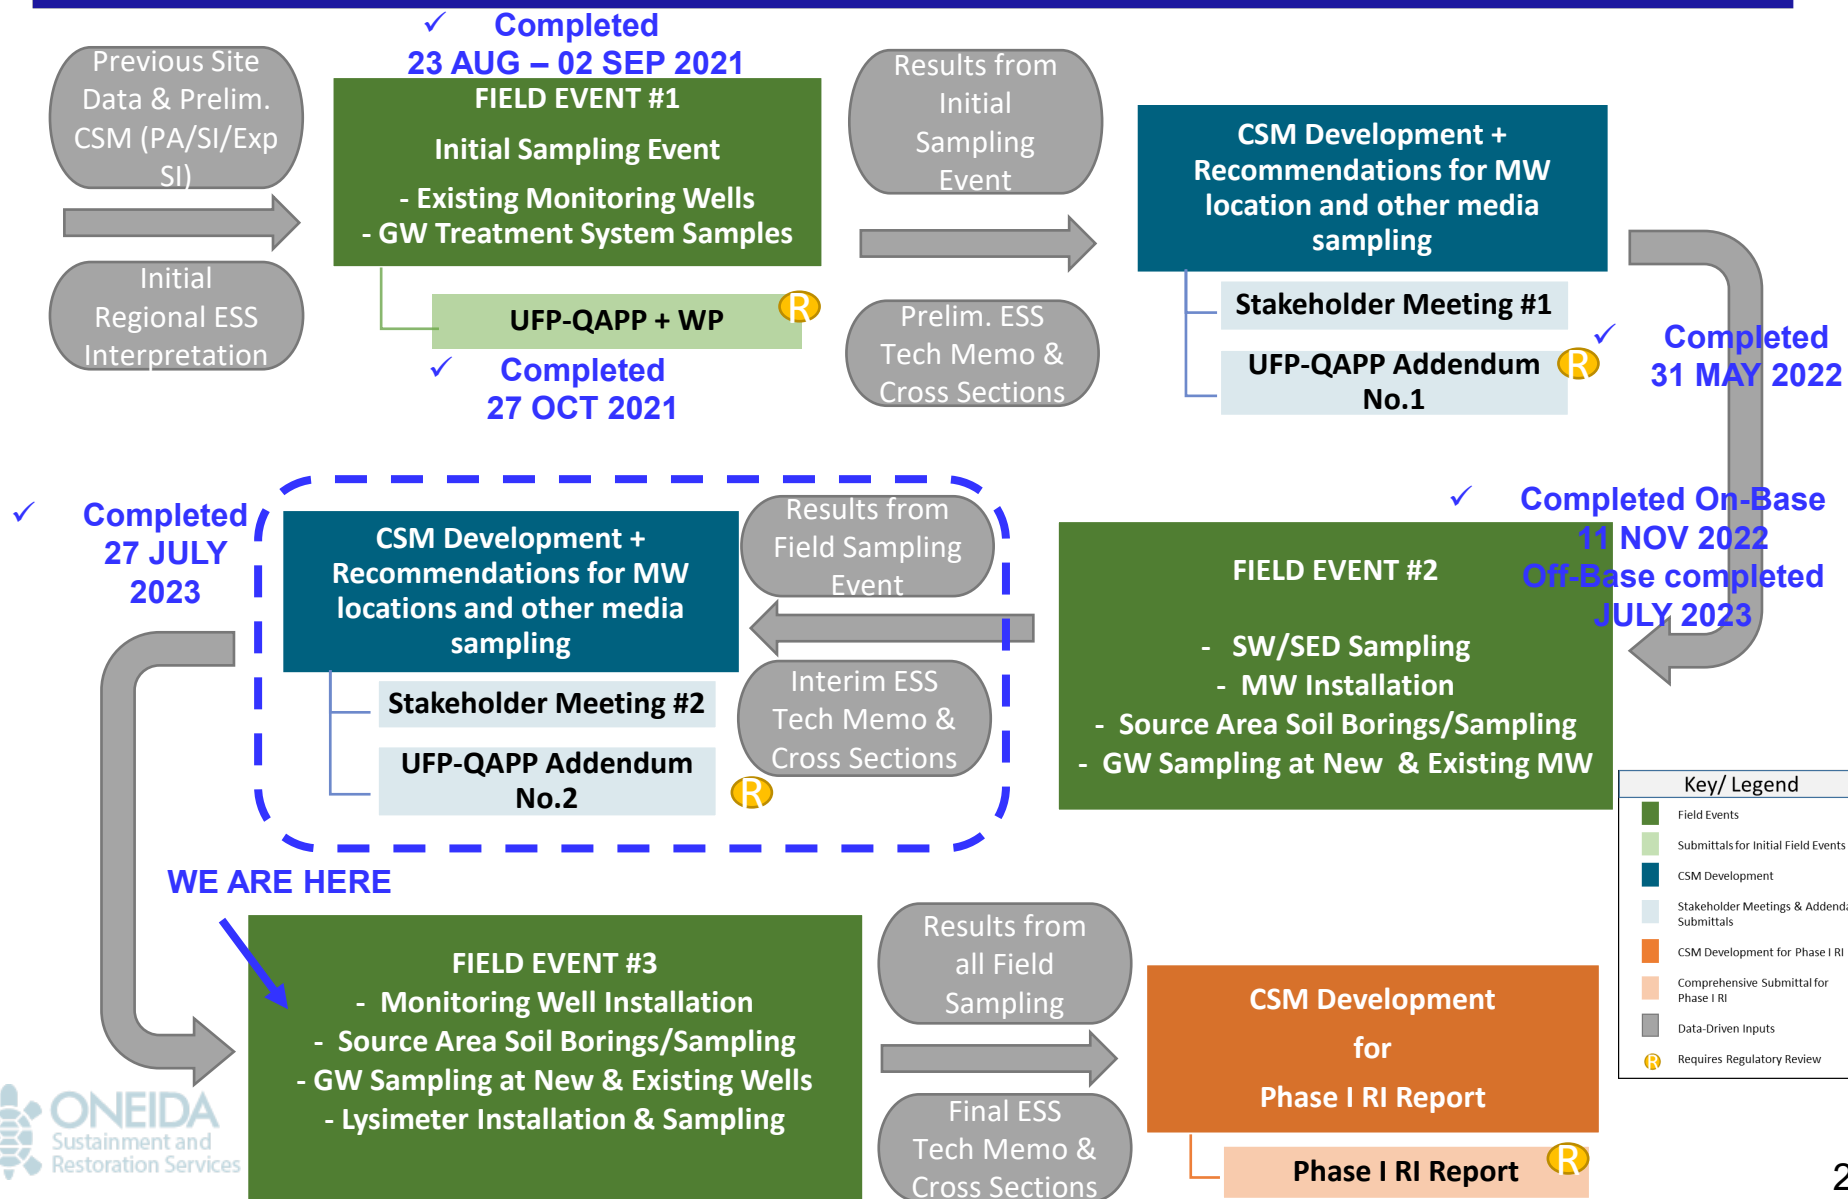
Previous Site Data & Prelim. CSM (PA/SI/Exp SI)

Initial Regional ESS Interpretation

✓ Completed
23 AUG – 02 SEP 2021

FIELD EVENT #1

Initial Sampling Event

- Existing Monitoring Wells
- GW Treatment System Samples

UFP-QAPP + WP R

✓ Completed
27 OCT 2021

Results from Initial Sampling Event

Prelim. ESS Tech Memo & Cross Sections

CSM Development + Recommendations for MW location and other media sampling

Stakeholder Meeting #1

UFP-QAPP Addendum No.1 R

✓ Completed
31 MAY 2022

✓ Completed On-Base
11 NOV 2022
Off-Base completed
JULY 2023

FIELD EVENT #2

- SW/SED Sampling
- MW Installation
- Source Area Soil Borings/Sampling
- GW Sampling at New & Existing MW

✓ Completed
27 JULY
2023

CSM Development + Recommendations for MW locations and other media sampling

Stakeholder Meeting #2

UFP-QAPP Addendum No.2 R

Results from Field Sampling Event

Interim ESS Tech Memo & Cross Sections

WE ARE HERE

FIELD EVENT #3
- Monitoring Well Installation
- Source Area Soil Borings/Sampling
- GW Sampling at New & Existing Wells
- Lysimeter Installation & Sampling

Results from all Field Sampling

Final ESS Tech Memo & Cross Sections

CSM Development for Phase I RI Report

Phase I RI Report R

Key/ Legend
Field Events
Submittals for Initial Field Events
CSM Development
Stakeholder Meetings & Addenda Submittals
CSM Development for Phase I RI
Comprehensive Submittal for Phase I RI
Data-Driven Inputs
R Requires Regulatory Review

ONEIDA Sustainment and Restoration Services

2